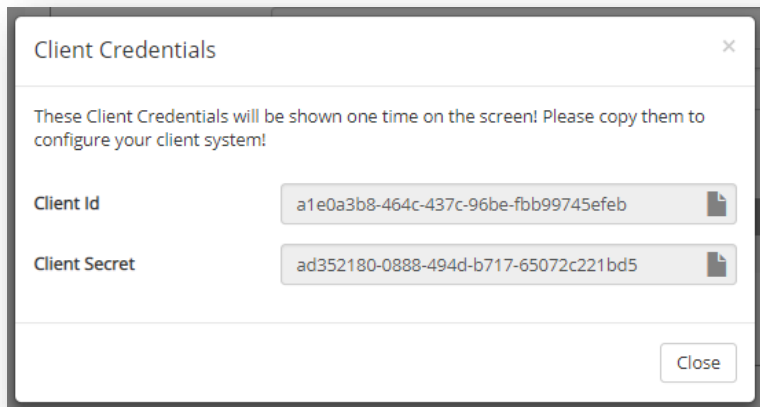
Client Credentials

×

These Client Credentials will be shown one time on the screen! Please copy them to configure your client system!

Client Id
a1e0a3b8-464c-437c-96be-fbb99745efeb

Client Secret
ad352180-0888-494d-b717-65072c221bd5

Close